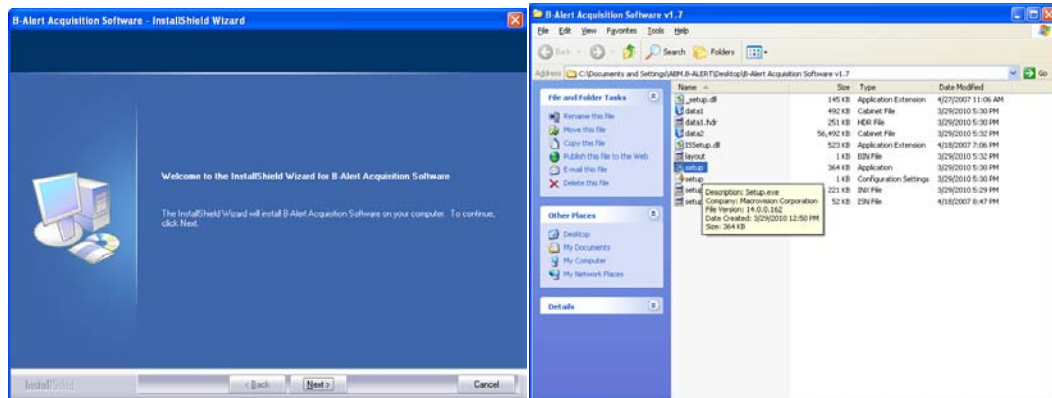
B-Alert Acquisition Software - InstallShield Wizard

Welcome to the InstallShield Wizard for B-Alert Acquisition Software

The InstallShield Wizard will install B-Alert Acquisition Software on your computer. To continue, click Next.

InstallShield

< Back Next > Cancel

B-Alert Acquisition Software v1.7

File Edit View Favorites Tools Help

Back Search Folders

Address C:\Documents and Settings\ABM.B-ALERT\Desktop\B-Alert Acquisition Software v1.7 Go

File and Folder Tasks

Rename this file
Move this file
Copy this file
Publish this file to the Web
E-mail this file
Delete this file

Other Places

Desktop
My Documents
My Computer
My Network Places

Details

| Name | Size | Type | Date Modified |
|---|---|---|---|
| _setup.dll | 145 KB | Application Extension | 4/27/2007 11:06 AM |
| data1 | 492 KB | Cabinet File | 3/29/2010 5:30 PM |
| data1.hdr | 251 KB | HDR File | 3/29/2010 5:30 PM |
| data2 | 56,492 KB | Cabinet File | 3/29/2010 5:32 PM |
| ISSetup.dll | 523 KB | Application Extension | 4/18/2007 7:06 PM |
| layout | 1 KB | BIN File | 3/29/2010 5:32 PM |
| setup | 364 KB | Application | 3/29/2010 5:30 PM |
| setup | 1 KB | Configuration Settings | 3/29/2010 5:30 PM |
| setup | 221 KB | INX File | 3/29/2010 5:29 PM |
| setup | 52 KB | ISN File | 4/18/2007 8:47 PM |

Description: Setup.exe
Company: Macrovision Corporation
File Version: 14.0.0.162
Date Created: 3/29/2010 12:50 PM
Size: 364 KB